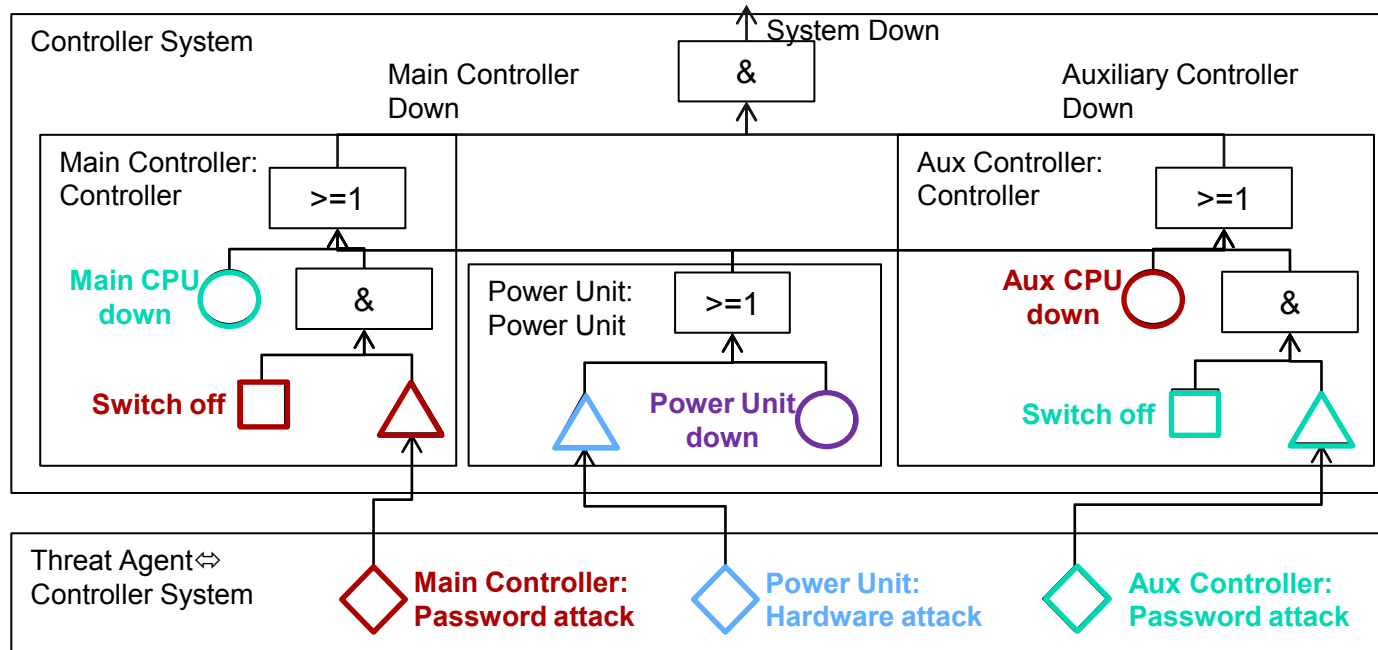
Controller System

System Down

&

Main Controller Down

Auxiliary Controller Down

Main Controller: Controller

>=1

Main CPU down

&

Switch off

Power Unit: Power Unit

>=1

Power Unit down

Aux Controller: Controller

>=1

Aux CPU down

&

Switch off

Threat Agent⬄ Controller System

Main Controller: Password attack

Power Unit: Hardware attack

Aux Controller: Password attack